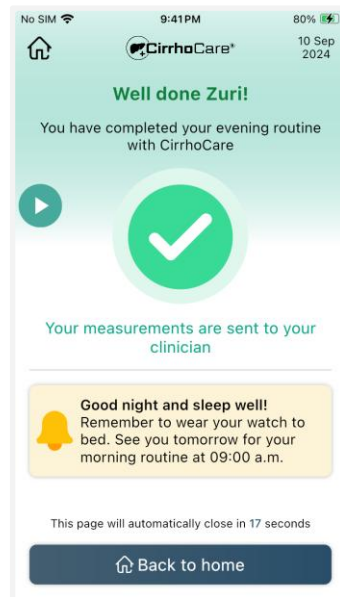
No SIM 9:41PM 80%

CirrhoCare®

10 Sep 2024

Well done Zuri!

You have completed your evening routine with CirrhoCare

Your measurements are sent to your clinician

Good night and sleep well!
Remember to wear your watch to bed. See you tomorrow for your morning routine at 09:00 a.m.

This page will automatically close in 17 seconds

Back to home